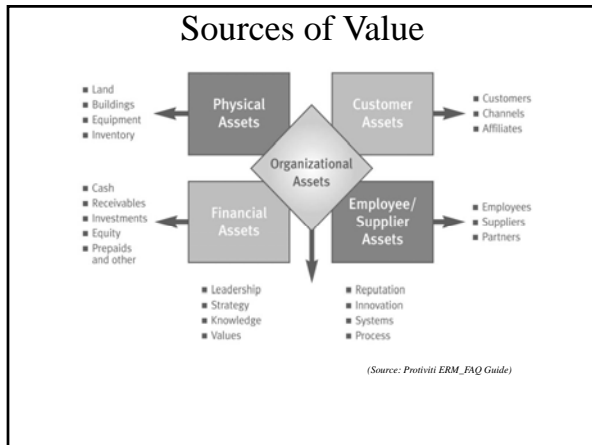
Sources of Value

■ Land
■ Buildings
■ Equipment
■ Inventory

Physical Assets

Customer Assets

■ Customers
■ Channels
■ Affiliates

Organizational Assets

■ Cash
■ Receivables
■ Investments
■ Equity
■ Prepaids and other

Financial Assets

Employee/ Supplier Assets

■ Employees
■ Suppliers
■ Partners

■ Leadership
■ Strategy
■ Knowledge
■ Values

■ Reputation
■ Innovation
■ Systems
■ Process

(Source: Protiviti ERM_FAQ Guide)